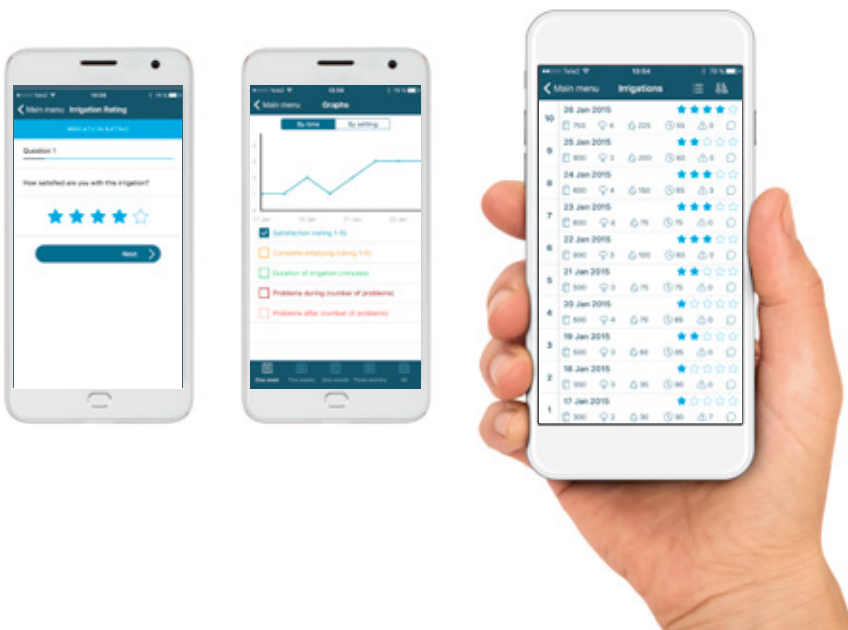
Main menu Irrigation Rating

Question 1

How satisfied are you with this irrigation?

Next

Main menu Graphs

By time By setting

Satisfaction (rating 1-5)

Complete emptying (rating 1-5)

Duration of irrigation (minutes)

Problems during (number of problems)

Problems after (number of problems)

13:54

Main menu Irrigations

10 26 Jan 2015 750 4 225 55 0

9 25 Jan 2015 800 3 200 60 0

8 24 Jan 2015 600 4 150 65 3

7 23 Jan 2015 600 4 75 75 0

6 22 Jan 2015 600 3 100 80 0

5 21 Jan 2015 500 3 75 75 0

4 20 Jan 2015 500 4 70 65 0

3 19 Jan 2015 500 3 60 85 0

2 18 Jan 2015 500 3 35 90 0

1 17 Jan 2015 300 2 30 90 7